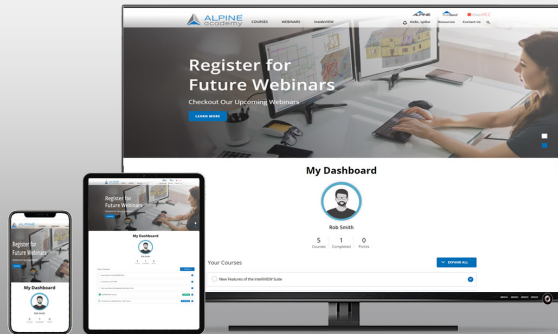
ALPINE academy COURSES WEBINARS InsiteVIEW

Hello, spdlw Resources Contact Us

Register for Future Webinars

Checkout Our Upcoming Webinars

LEARN MORE

My Dashboard

Rob Smith

5 Courses 1 Completed 0 Points

Your Courses

EXPLORE ALL

New Features of the InsiteVIEW Suite

Register for Future Webinars

My Dashboard

Rob Smith

Register for Future Webinars

My Dashboard

Rob Smith